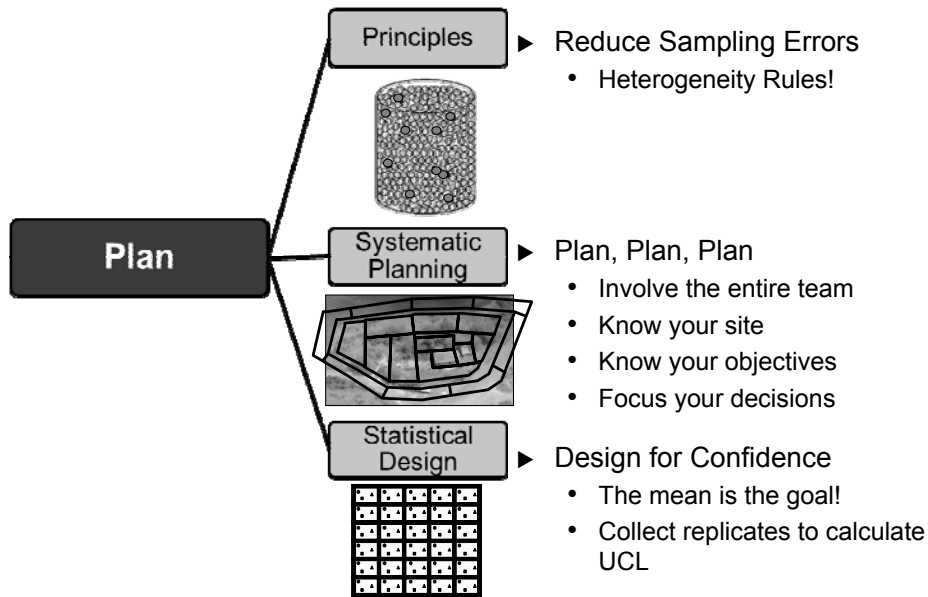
Plan

Principles

Reduce Sampling Errors

- Heterogeneity Rules!

Systematic Planning

Plan, Plan, Plan

- Involve the entire team
- Know your site
- Know your objectives
- Focus your decisions

Statistical Design

Design for Confidence

- The mean is the goal!
- Collect replicates to calculate UCL